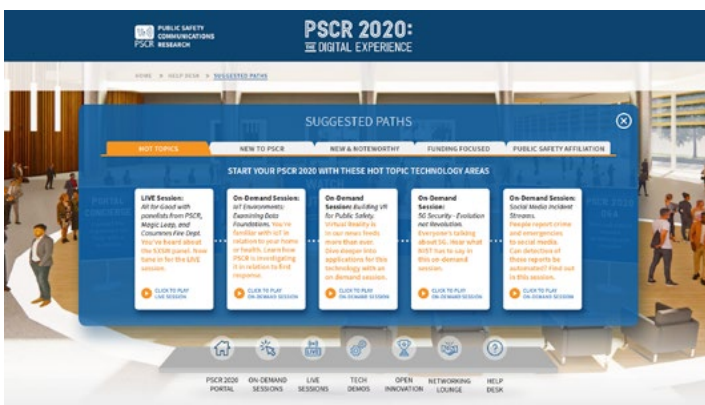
PUBLIC SAFETY COMMUNICATIONS RESEARCH
PSCR

PSCR 2020: THE DIGITAL EXPERIENCE

HOME > HELP DESK > SUGGESTED PATHS

SUGGESTED PATHS

HOT TOPICS | NEW TO PSCR | NEW & NOTEWORTHY | FUNDING FOCUSED | PUBLIC SAFETY AFFILIATION

START YOUR PSCR 2020 WITH THESE HOT TOPIC TECHNOLOGY AREAS

LIVE Session: All for Good with panelists from PSCR, Magic Leap, and Countmen Fire Dept. You've heard about the SXSW panel. Now tune in for the LIVE session.

CLICK TO PLAY LIVE SESSION

On-Demand Session: IoT Environments: Examining Data Foundations. You're familiar with IoT in relation to your home or health. Learn how PSCR is investigating it in relation to first response.

CLICK TO PLAY ON-DEMAND SESSION

On-Demand Session: Building VR for Public Safety. Virtual Reality is in our news feeds more than ever. Dive deeper into applications for this technology with an on-demand session.

CLICK TO PLAY ON-DEMAND SESSION

On-Demand Session: 5G Security - Evolution not Revolution. Everyone's talking about 5G. Hear what NIST has to say in this on-demand session.

CLICK TO PLAY ON-DEMAND SESSION

On-Demand Session: Social Media Incident Streams. People report crime and emergencies to social media. Can detection of these reports be automated? Find out in this session.

CLICK TO PLAY ON-DEMAND SESSION

PSCR 2020 PORTAL | ON-DEMAND SESSIONS | LIVE SESSIONS | TECH DEMOS | OPEN INNOVATION | NETWORKING LOUNGE | HELP DESK